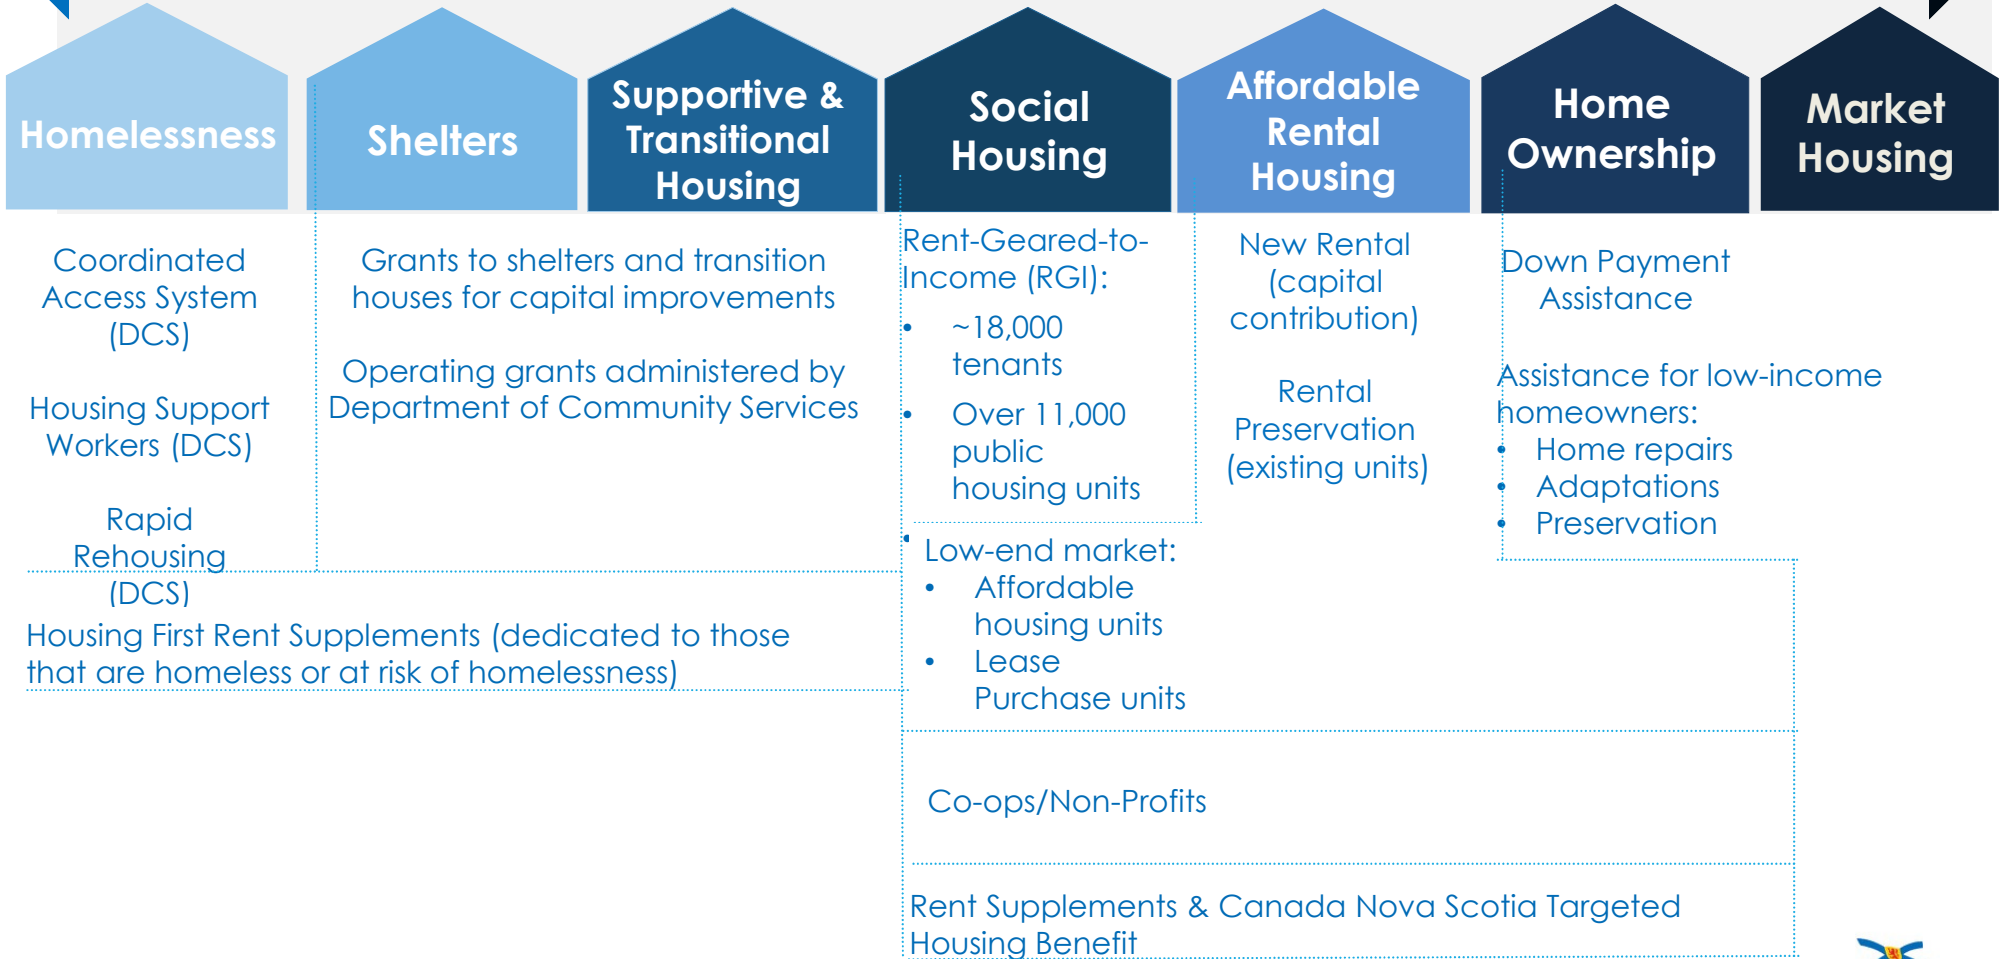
Homelessness

Shelters

Supportive & Transitional Housing

Social Housing

Affordable Rental Housing

Home Ownership

Market Housing

Coordinated Access System (DCS)

Housing Support Workers (DCS)

Rapid Rehousing (DCS)

Grants to shelters and transition houses for capital improvements

Operating grants administered by Department of Community Services

Rent-Geared-to-Income (RGI):
- ~18,000 tenants
- Over 11,000 public housing units

New Rental (capital contribution)

Rental Preservation (existing units)

Down Payment Assistance

Assistance for low-income homeowners:
- Home repairs
- Adaptations
- Preservation

Housing First Rent Supplements (dedicated to those that are homeless or at risk of homelessness)

Low-end market:
- Affordable housing units
- Lease Purchase units

Co-ops/Non-Profits

Rent Supplements & Canada Nova Scotia Targeted Housing Benefit